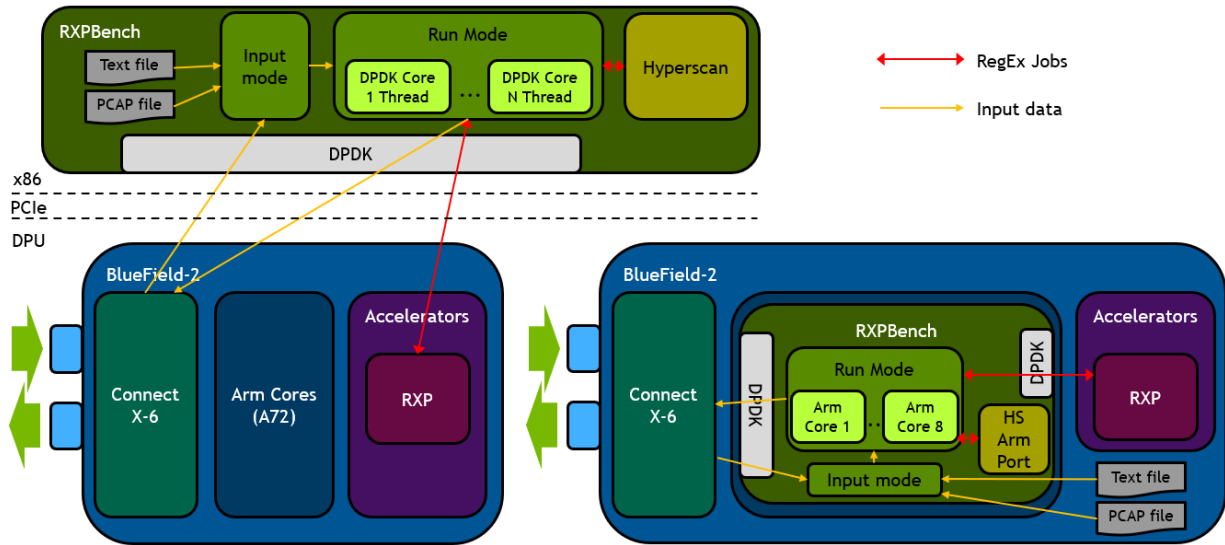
RXPBench

Text file

PCAP file

Input mode

Run Mode

DPDK Core 1 Thread

...

DPDK Core N Thread

Hyperscan

DPDK

RegEx Jobs

Input data

x86

PCIe

DPU

BlueField-2

Connect X-6

Arm Cores (A72)

Accelerators

RXP

BlueField-2

Connect X-6

RXPBench

DPDK

Run Mode

Arm Core 1

...

Arm Core 8

DPDK

HS Arm Port

Input mode

Accelerators

RXP

Text file

PCAP file